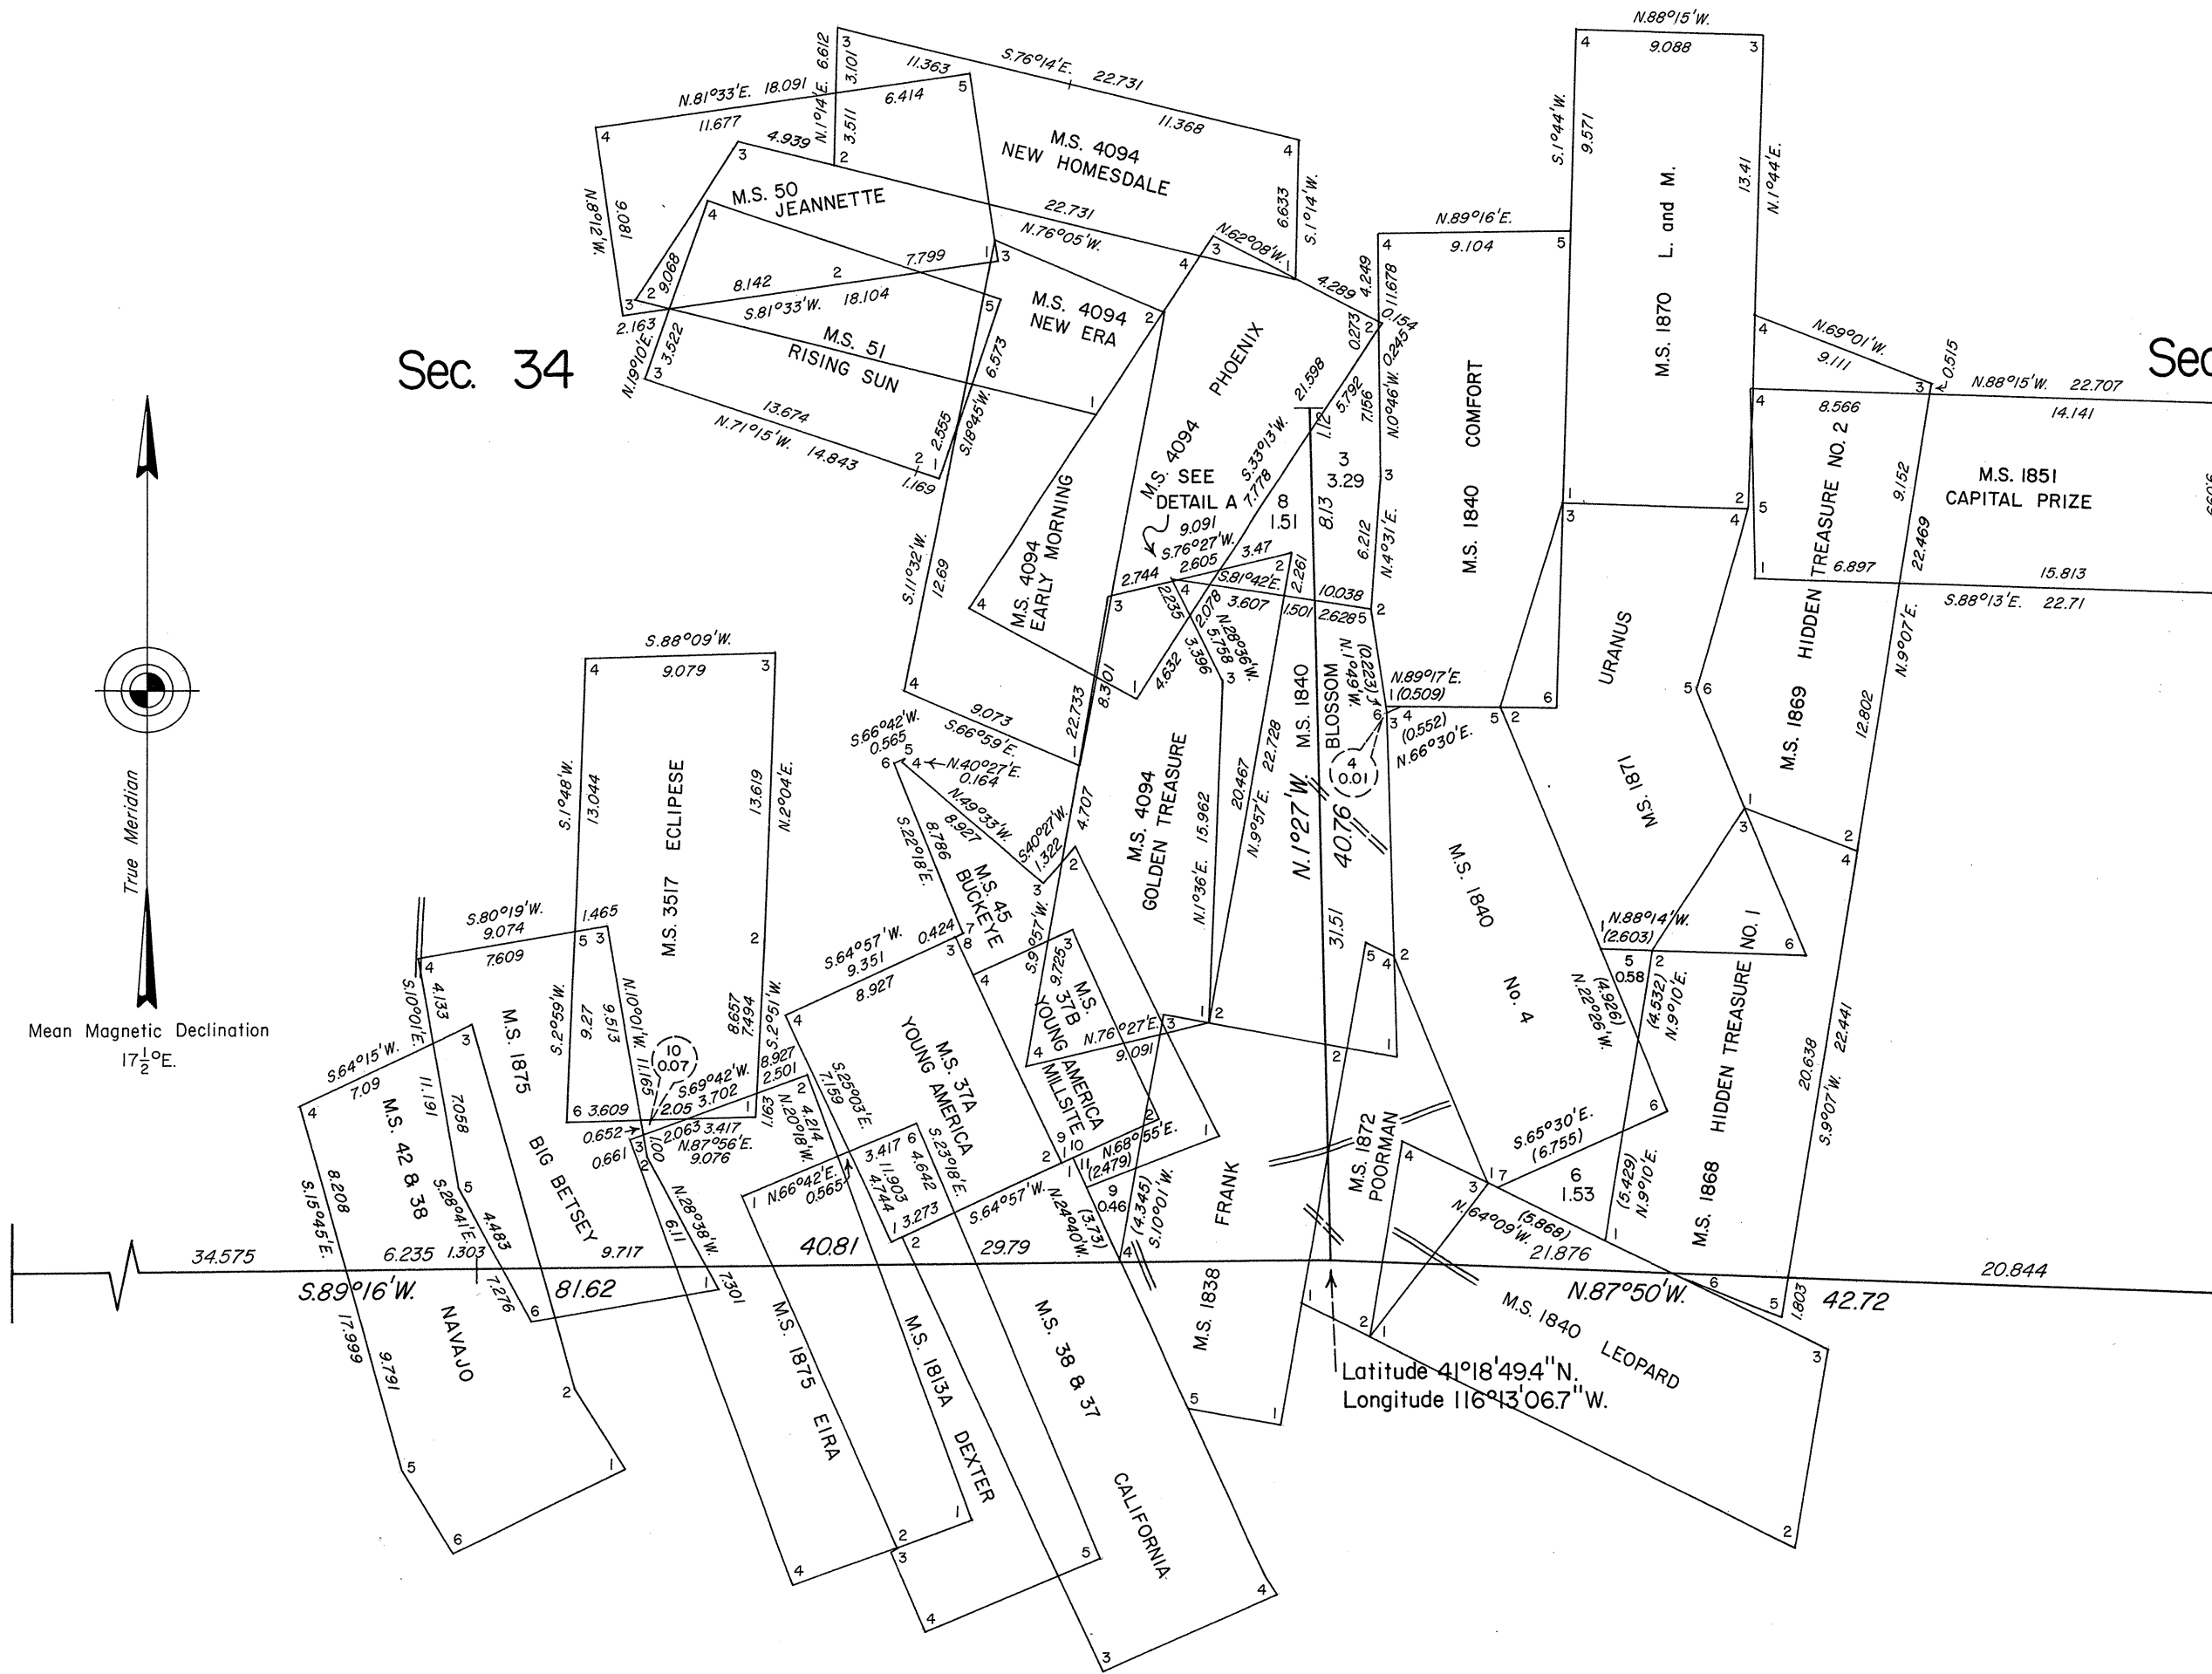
Sec. 34

Sec

True Meridian

Mean Magnetic Declination $17\frac{1}{2}$°E.

M.S. 4094 NEW HOMESDALE

M.S. 50 JEANNETTE

M.S. 51 RISING SUN

M.S. 4094 NEW ERA

M.S. 4094 PHOENIX

M.S. 4094 EARLY MORNING

M.S. SEE DETAIL A

M.S. 1840 COMFORT

M.S. 1870 L. and M.

M.S. 1851 CAPITAL PRIZE

HIDDEN TREASURE NO. 2

URANUS

M.S. 1871

M.S. 1869

M.S. 4094 GOLDEN TREASURE

M.S. 1840 BLOSSOM

M.S. 1840 No. 4

HIDDEN TREASURE NO. 1

M.S. 1868

M.S. 3517 ECLIPSE

M.S. 45 BUCKEYE

M.S. 37B YOUNG AMERICA MILLSITE

M.S. 37A YOUNG AMERICA

M.S. 1875 BIG BETSEY

M.S. 42 & 38

NAVAJO

M.S. 1875 EIRA

M.S. 1813A DEXTER

M.S. 38 & 37 CALIFORNIA

FRANK

M.S. 1838

M.S. 1872 POORMAN

M.S. 1840 LEOPARD

N.81°33'E. 18.091

11.677

4.939

N.1°14'E. 6.612

3.101

3.511

6.414

11.363

S.76°14'E. 22.731

11.368

22.731

N.76°05'W.

6.633

S.1°14'W.

N.62°08'W.

4.289

4.249

N.1°08'W. 9.081

9.068

8.142

7.799

S.81°33'W. 18.104

2.163

3.522

N.19°10'E.

6.573

S.18°45'W.

13.674

N.71°15'W. 14.843

2.555

1.169

21.598

S.33°13'W. 7.778

0.273

0.154

0.245

11.678

N.0°46'W.

5.792

7.156

1.12

3 3.29

8 1.51

8.13

6.212

N.4°31'E.

9.091

S.76°27'W.

2.605

3.47

2.744

S.81°42'E.

2.261

10.038

3.607

2.235

2.078

N.28°36'W. 5.758

3.396

4.632

1.501

2.6285

N.61°19'W. (0.223)

N.89°17'E. (0.509)

(0.552)

N.66°30'E.

4 0.01

N.89°16'E. 9.104

S.1°44'W. 9.571

N.88°15'W. 9.088

13.41

N.1°44'E.

N.69°01'W. 9.111

0.515

N.88°15'W. 22.707

14.141

8.566

9.152

6.897

22.469

15.813

S.88°13'E. 22.71

N.9°07'E.

12.802

S.11°32'W. 12.69

9.073

S.66°59'E.

22.733

8.301

S.66°42'W. 0.565

N.40°27'E. 0.164

N.49°33'W. 8.927

S.40°27'W. 1.322

4.707

S.22°18'E. 8.786

S.88°09'W. 9.079

13.044

S.1°48'W.

13.619

N.2°04'E.

20.467

N.9°57'E. 22.728

N.1°36'E. 15.962

N.1°27'W. 40.76

31.51

S.80°19'W. 9.074

1.465

7.609

S.10°01'E.

4.133

9.27

S.2°59'W.

9.513

N.10°01'W.

11.165

10 0.07

S.69°42'W. 2.05 3.702

8.657

7.494

S.2°51'W.

8.927

2.501

3.609

0.652

0.661

2.063

3.417

N.87°56'E. 9.076

1.163

4.214

N.20°18'W.

S.64°57'W. 9.351

0.424

8.927

S.9°57'W.

9.725

N.76°27'E. 9.091

S.25°03'E. 7.159

S.23°18'E.

3.417

4.642

11.903

4.744

3.273

N.66°42'E. 0.565

N.68°55'E. (2479)

(3.73)

N.24°40'W.

S.64°57'W.

0.46

(4.345)

S.10°01'W.

N.88°14'W. (2.603)

5 0.58

(4.926)

N.22°26'W.

(4.532)

N.9°10'E.

S.65°30'E. (6.755)

6 1.53

(5.429)

N.9°10'E.

N.64°09'W. (5.868) 21.876

20.638

22.441

S.9°07'W.

1.803

42.72

S.64°15'W. 7.09

11.191

7.058

S.28°41'E.

4.483

8.208

S.15°45'E.

1.303

7.276

9.717

6.11

N.28°38'W.

7.301

34.575

S.89°16'W.

6.235

81.62

40.81

29.79

17.999

9.791

N.87°50'W.

20.844

Latitude 41°18'49.4"N.
Longitude 116°13'06.7"W.